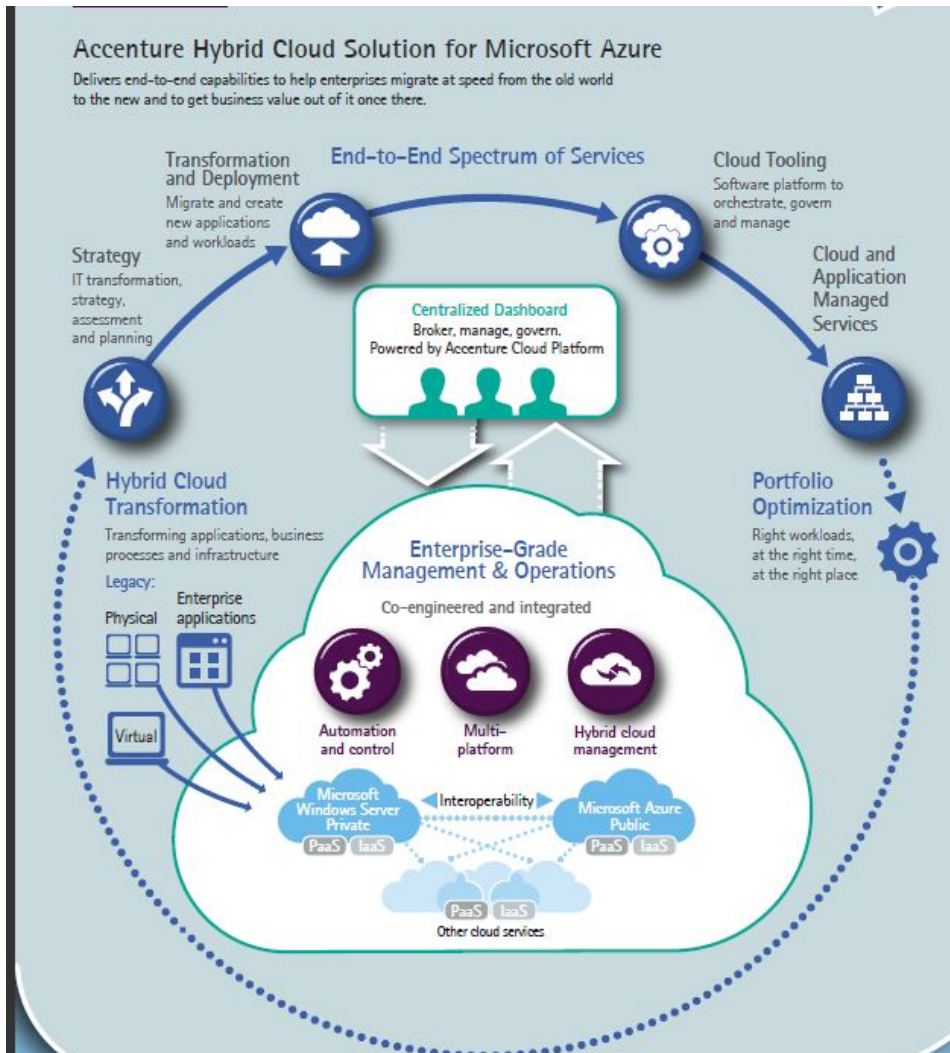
Accenture Hybrid Cloud Solution for Microsoft Azure

Delivers end-to-end capabilities to help enterprises migrate at speed from the old world to the new and to get business value out of it once there.

End-to-End Spectrum of Services

Transformation and Deployment
Migrate and create new applications and workloads

Cloud Tooling
Software platform to orchestrate, govern and manage

Strategy
IT transformation, strategy, assessment and planning

Cloud and Application Managed Services

Centralized Dashboard
Broker, manage, govern.
Powered by Accenture Cloud Platform

Hybrid Cloud Transformation
Transforming applications, business processes and infrastructure

Portfolio Optimization
Right workloads, at the right time, at the right place

Legacy:
Physical
Enterprise applications
Virtual

Enterprise-Grade Management & Operations
Co-engineered and integrated

Automation and control
Multi-platform
Hybrid cloud management

Microsoft Windows Server Private
PaaS IaaS

Interoperability

Microsoft Azure Public
PaaS IaaS

PaaS IaaS
Other cloud services